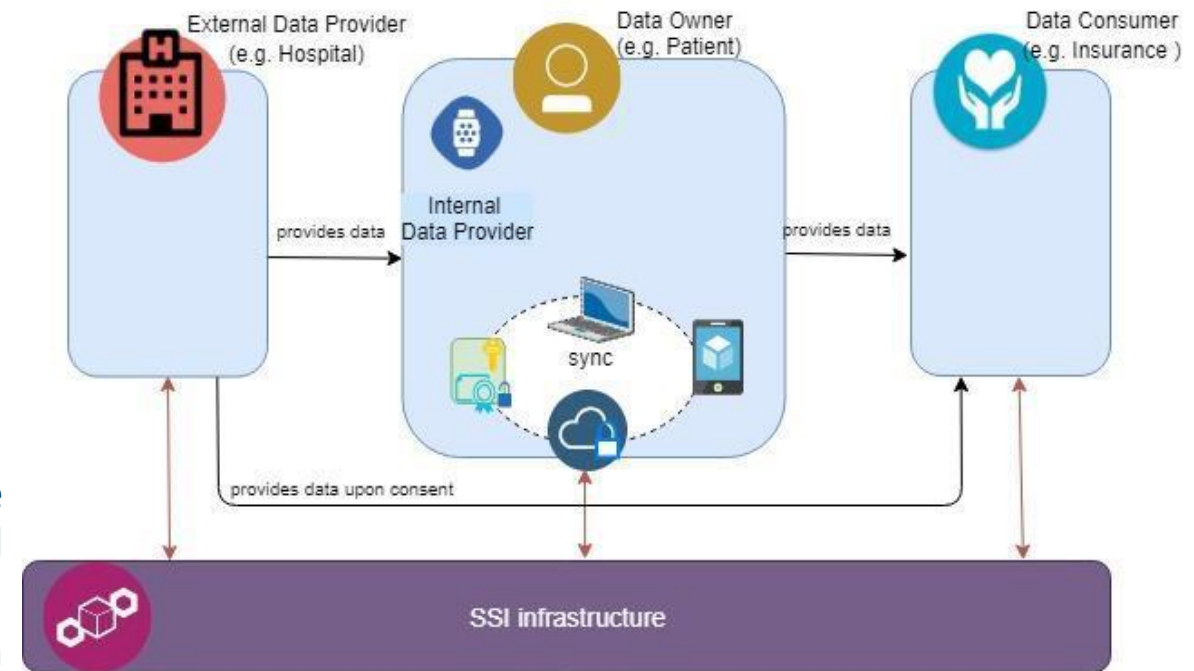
External Data Provider
(e.g. Hospital)

Data Owner
(e.g. Patient)

Data Consumer
(e.g. Insurance )

Internal
Data Provider

provides data

provides data

sync

provides data upon consent

SSI infrastructure